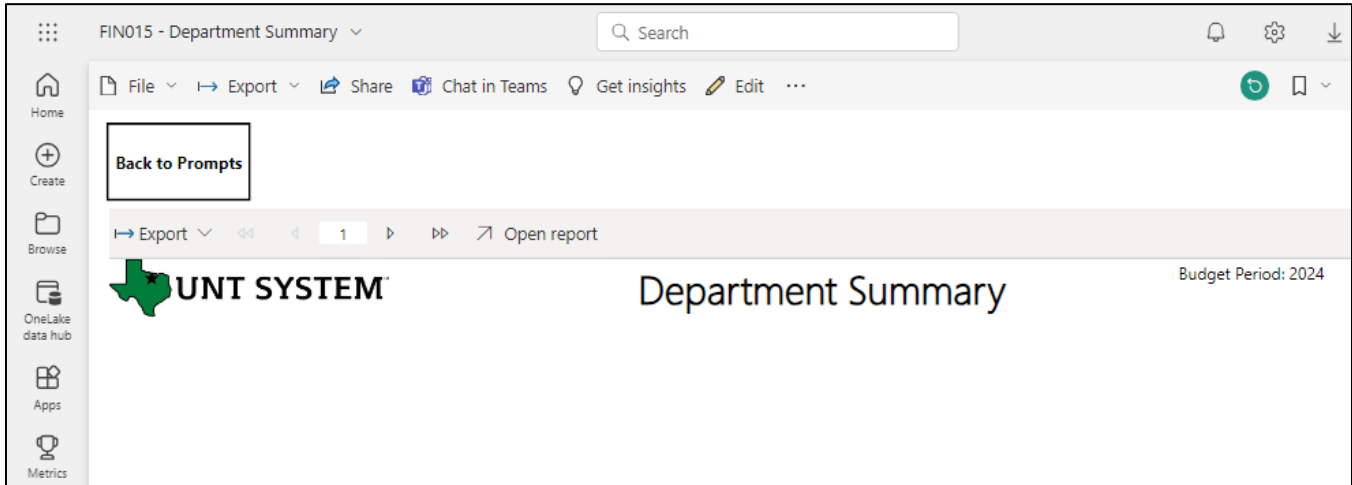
FIN015 - Department Summary

Search

Home

Create

Browse

OneLake data hub

Apps

Metrics

File Export Share Chat in Teams Get insights Edit ···

Back to Prompts

Export 1 Open report

UNT SYSTEM

Department Summary

Budget Period: 2024